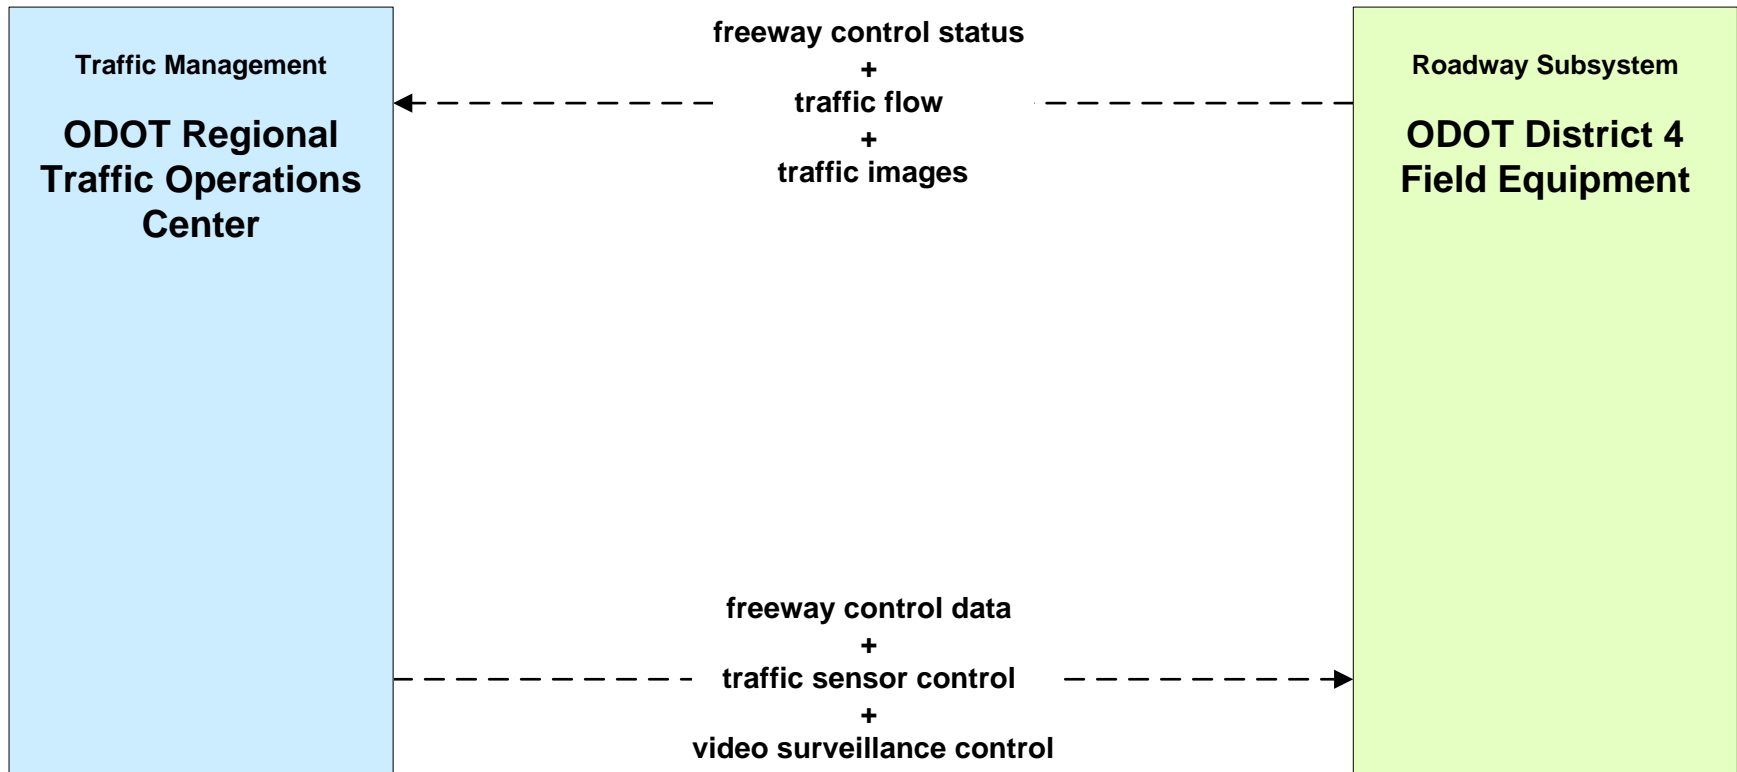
Traffic Management

ODOT Regional Traffic Operations Center

freeway control status
+
traffic flow
+
traffic images

Roadway Subsystem

ODOT District 4 Field Equipment

freeway control data
+
traffic sensor control
+
video surveillance control